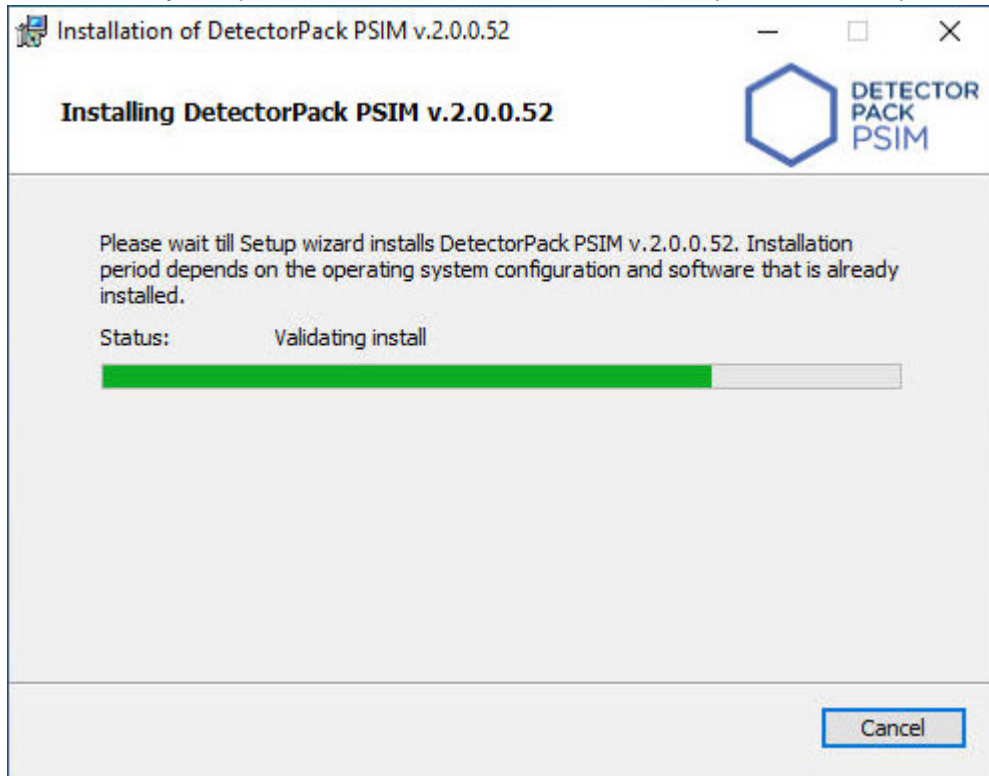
Installation of DetectorPack PSIM v.2.0.0.52

Installing DetectorPack PSIM v.2.0.0.52

DETECTOR PACK PSIM

Please wait till Setup wizard installs DetectorPack PSIM v.2.0.0.52. Installation period depends on the operating system configuration and software that is already installed.

Status: Validating install

Cancel